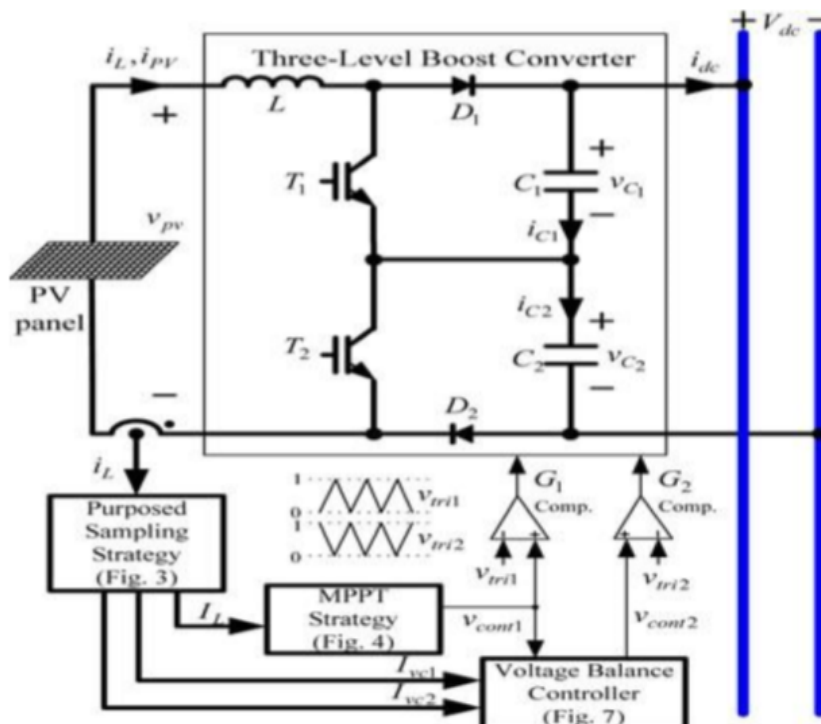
$+V_{dc}-$

$i_L, i_{PV}$

Three-Level Boost Converter

$i_{dc}$

$L$

$D_1$

+

$T_1$

$C_1$

$v_{C_1}$

$v_{pv}$

$i_{C1}$

PV panel

$i_{C2}$

+

$T_2$

$C_2$

$v_{C_2}$

−

$D_2$

$i_L$

1

0

1

0

$v_{tri1}$

$v_{tri2}$

$G_1$ Comp.

$G_2$ Comp.

Purposed Sampling Strategy (Fig. 3)

$v_{tri1}$

$v_{tri2}$

$I_L$

MPPT Strategy (Fig. 4)

$v_{cont1}$

$v_{cont2}$

$I_{vc1}$

$I_{vc2}$

Voltage Balance Controller (Fig. 7)